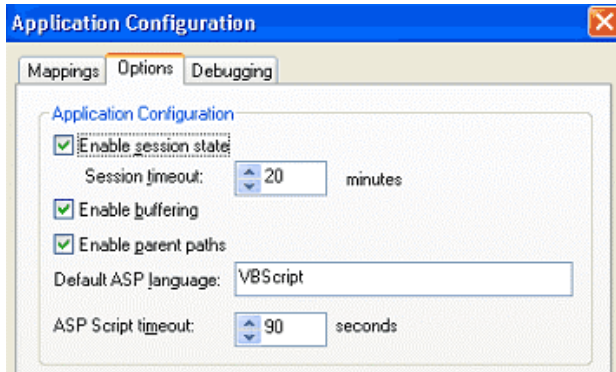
Application Configuration

Mappings Options Debugging

Application Configuration

Enable session state

Session timeout: 20 minutes

Enable buffering

Enable parent paths

Default ASP language: VBScript

ASP Script timeout: 90 seconds